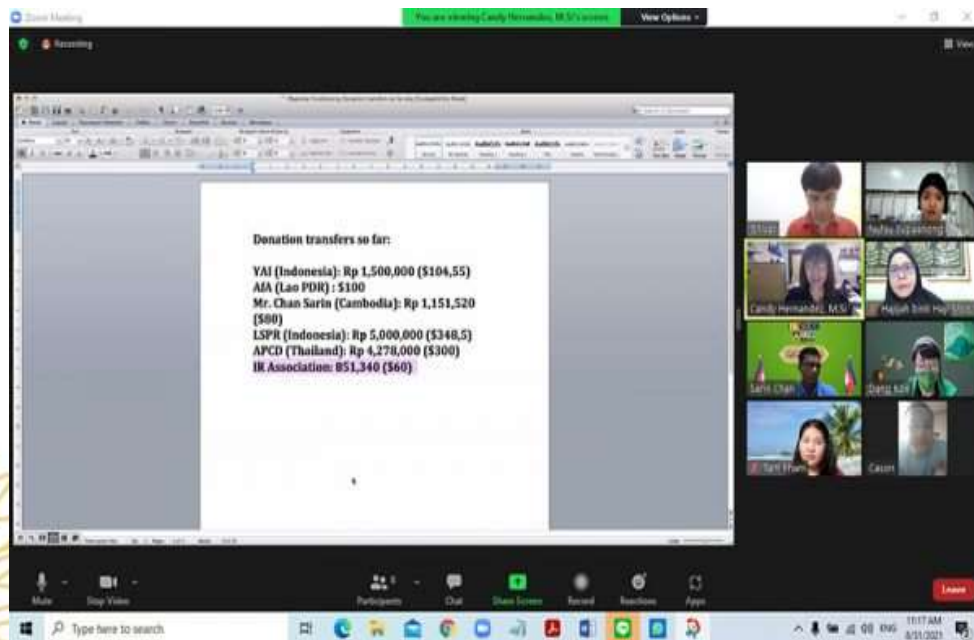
Zoom Meeting

You are viewing Candy Hernandez, M.Si's screen

View Options

Recording

View

Donation transfers so far:

YAI (Indonesia): Rp 1,500,000 ($104,55)
AIA (Lao PDR) : $100
Mr. Chan Sarin (Cambodia): Rp 1,151,520 ($80)
LSPR (Indonesia): Rp 5,000,000 ($348,5)
APCD (Thailand): Rp 4,278,000 ($300)
IR Association: 851,340 ($60)

Candy Hernandez, M.Si

Hajjah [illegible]

Sarin Chan

Dang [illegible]

Cason

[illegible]

Mute

Stop Video

Participants

Chat

Share Screen

Record

Reactions

Apps

Leave

Type here to search

ENG

11:17 AM

8/31/2021